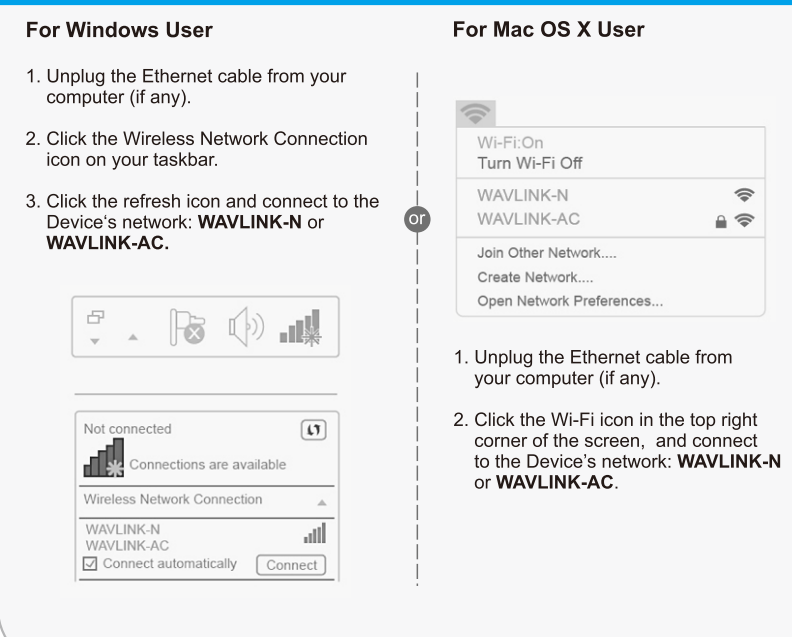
**For Windows User**

1. Unplug the Ethernet cable from your computer (if any).

2. Click the Wireless Network Connection icon on your taskbar.

3. Click the refresh icon and connect to the Device's network: **WAVLINK-N** or **WAVLINK-AC.**

Not connected

Connections are available

Wireless Network Connection

WAVLINK-N
WAVLINK-AC
☑ Connect automatically
Connect

or

**For Mac OS X User**

Wi-Fi:On
Turn Wi-Fi Off
WAVLINK-N
WAVLINK-AC
Join Other Network....
Create Network....
Open Network Preferences...

1. Unplug the Ethernet cable from your computer (if any).

2. Click the Wi-Fi icon in the top right corner of the screen, and connect to the Device's network: **WAVLINK-N** or **WAVLINK-AC**.